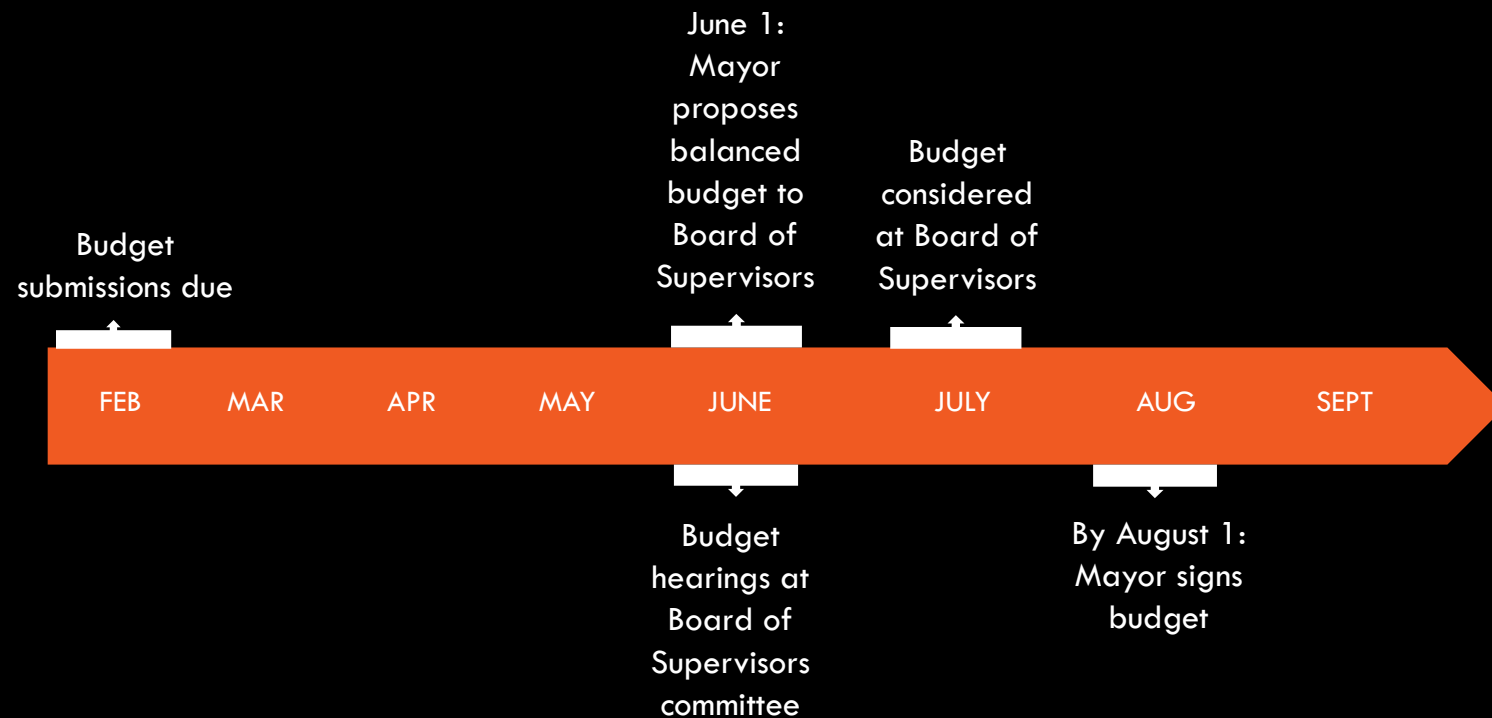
June 1: Mayor proposes balanced budget to Board of Supervisors

Budget considered at Board of Supervisors

Budget submissions due

FEB MAR APR MAY JUNE JULY AUG SEPT

Budget hearings at Board of Supervisors committee

By August 1: Mayor signs budget